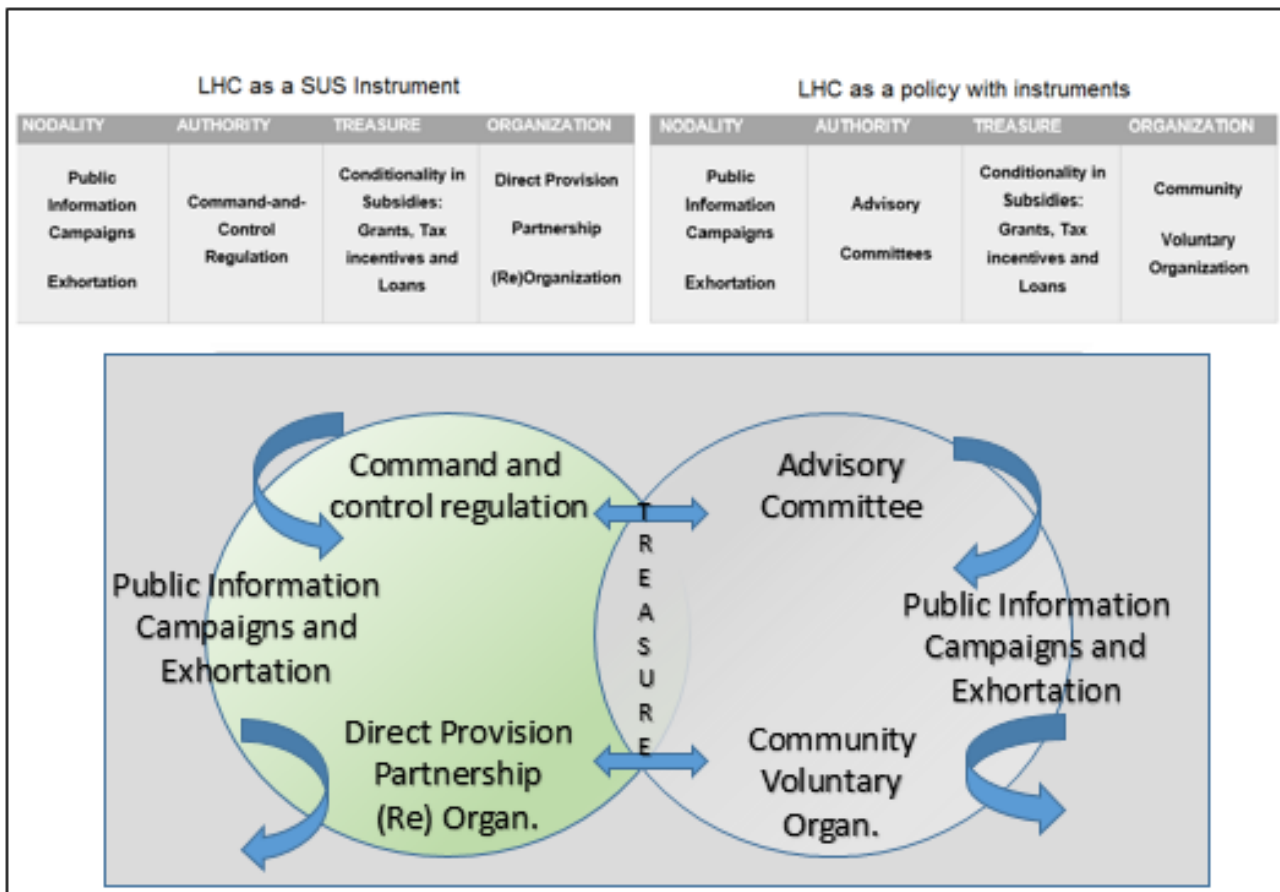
LHC as a SUS Instrument

| NODALITY | AUTHORITY | TREASURE | ORGANIZATION |
|---|---|---|---|
| Public Information Campaigns Exhortation | Command-and-Control Regulation | Conditionality in Subsidies: Grants, Tax incentives and Loans | Direct Provision Partnership (Re)Organization |

LHC as a policy with instruments

| NODALITY | AUTHORITY | TREASURE | ORGANIZATION |
|---|---|---|---|
| Public Information Campaigns Exhortation | Advisory Committees | Conditionality in Subsidies: Grants, Tax incentives and Loans | Community Voluntary Organization |

Command and control regulation

Public Information Campaigns and Exhortation

Direct Provision Partnership (Re) Organ.

T R E A S U R E

Advisory Committee

Public Information Campaigns and Exhortation

Community Voluntary Organ.